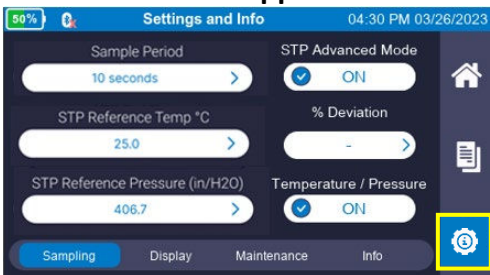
50%
Settings and Info
04:30 PM 03/26/2023
Sample Period
10 seconds
STP Advanced Mode
ON
STP Reference Temp °C
25.0
% Deviation
-
STP Reference Pressure (in/H2O)
406.7
Temperature / Pressure
ON
Sampling
Display
Maintenance
Info